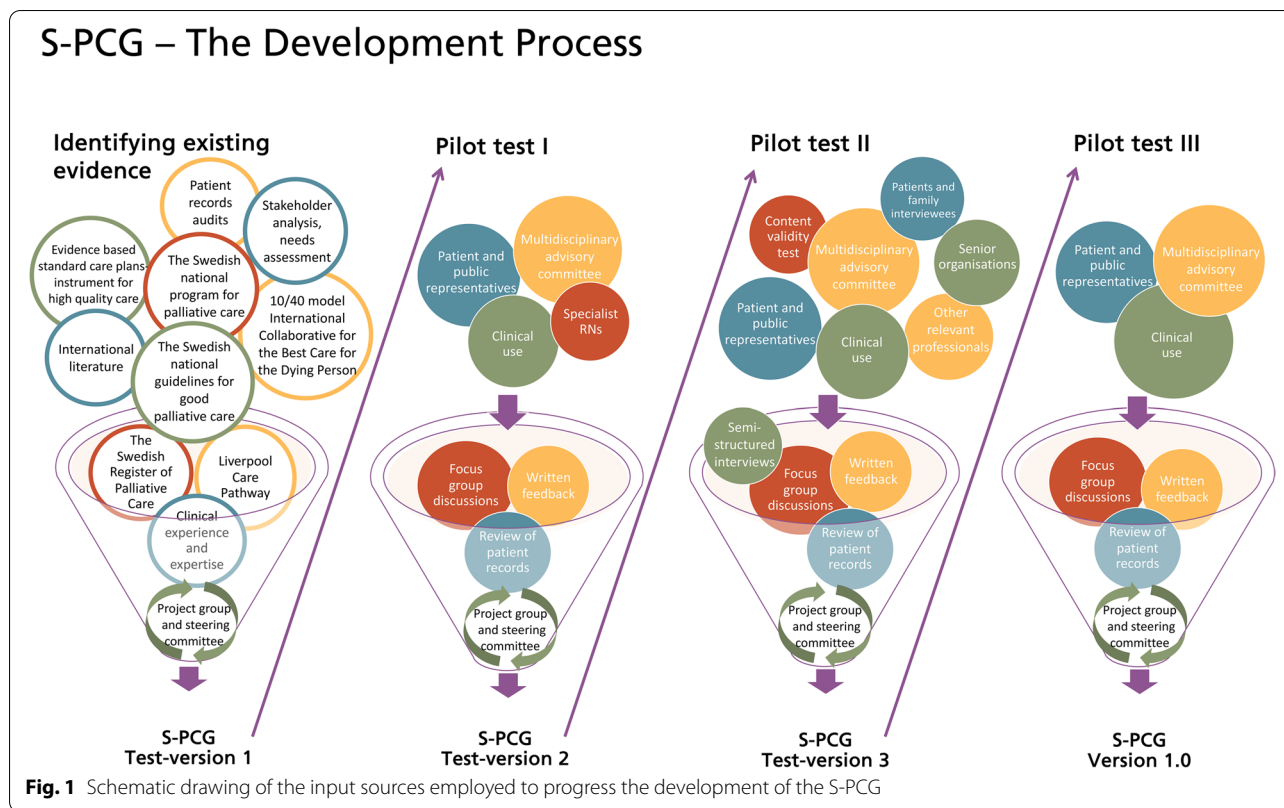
S-PCG – The Development Process

Identifying existing evidence

Patient records audits

Stakeholder analysis, needs assessment

Evidence based standard care plans- instrument for high quality care

The Swedish national program for palliative care

10/40 model International Collaborative for the Best Care for the Dying Person

International literature

The Swedish national guidelines for good palliative care

The Swedish Register of Palliative Care

Liverpool Care Pathway

Clinical experience and expertise

Project group and steering committee

S-PCG
Test-version 1

Pilot test I

Patient and public representatives

Multidisciplinary advisory committee

Specialist RNs

Clinical use

Focus group discussions

Written feedback

Review of patient records

Project group and steering committee

S-PCG
Test-version 2

Pilot test II

Patients and family interviewees

Content validity test

Multidisciplinary advisory committee

Senior organisations

Patient and public representatives

Clinical use

Other relevant professionals

Semi-structured interviews

Focus group discussions

Written feedback

Review of patient records

Project group and steering committee

S-PCG
Test-version 3

Pilot test III

Patient and public representatives

Multidisciplinary advisory committee

Clinical use

Focus group discussions

Written feedback

Review of patient records

Project group and steering committee

S-PCG
Version 1.0

Fig. 1 Schematic drawing of the input sources employed to progress the development of the S-PCG